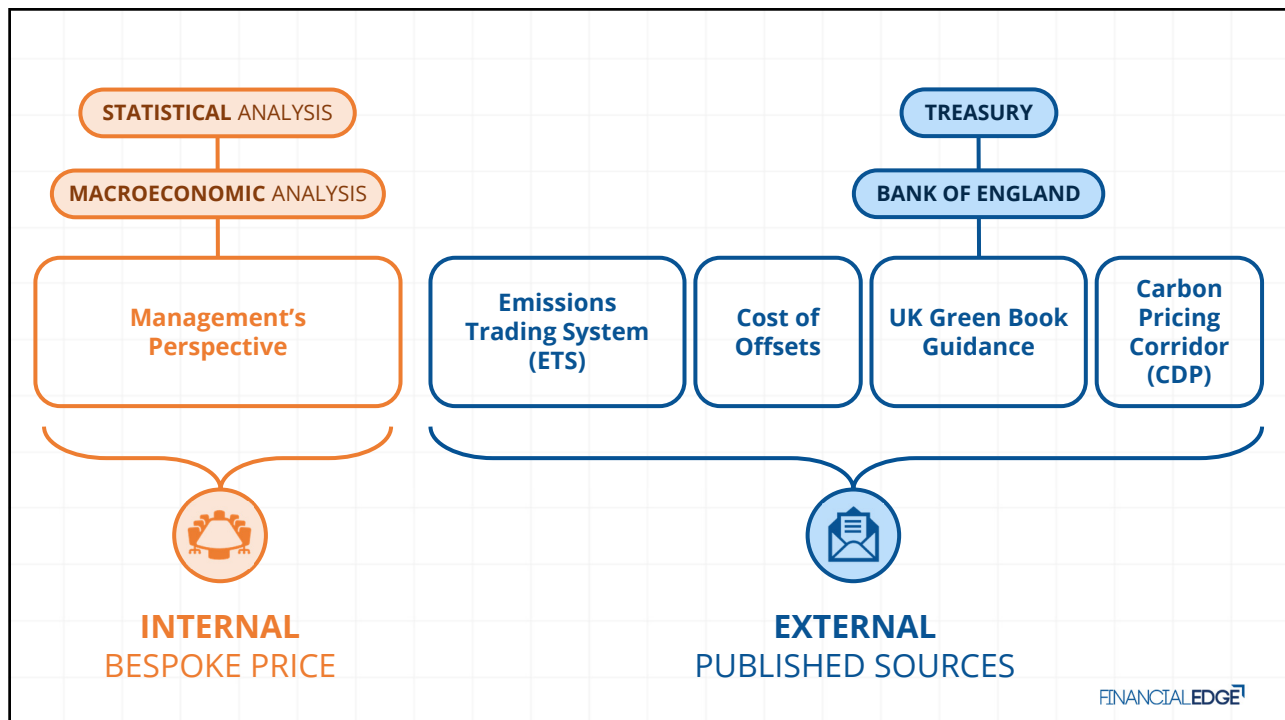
STATISTICAL ANALYSIS

MACROECONOMIC ANALYSIS

Management's Perspective

INTERNAL
BESPOKE PRICE

TREASURY

BANK OF ENGLAND

Emissions Trading System (ETS)

Cost of Offsets

UK Green Book Guidance

Carbon Pricing Corridor (CDP)

EXTERNAL
PUBLISHED SOURCES

FINANCIALEDGE